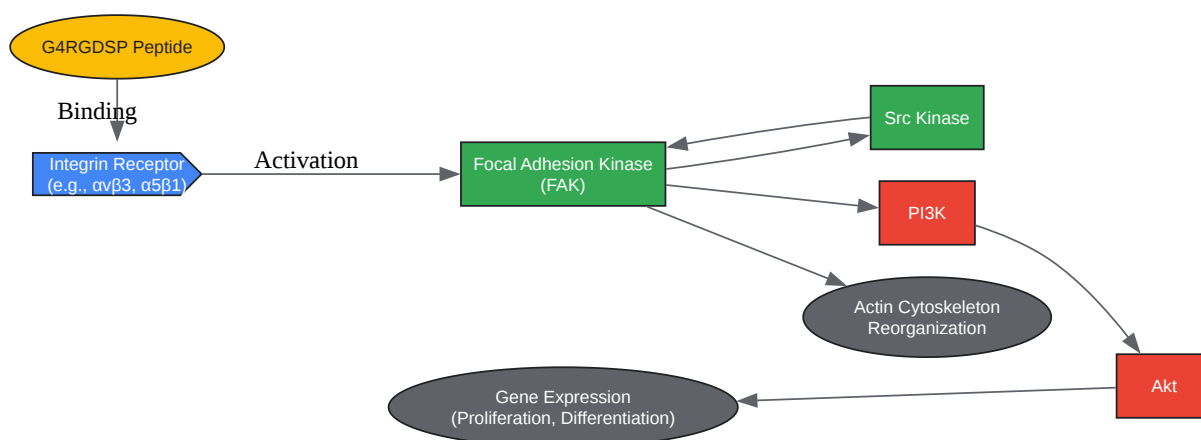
G4RGDSP Peptide

Binding

Integrin Receptor (e.g., αvβ3, α5β1)

Activation

Focal Adhesion Kinase (FAK)

Src Kinase

PI3K

Actin Cytoskeleton Reorganization

Akt

Gene Expression (Proliferation, Differentiation)